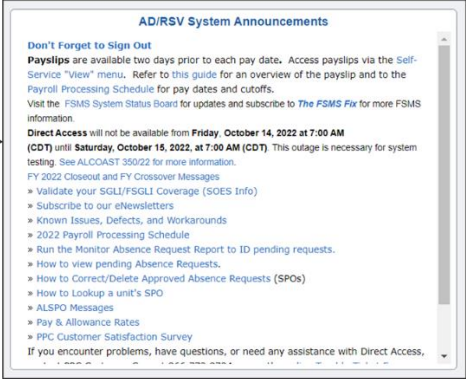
AD/RSV System Announcements

Don't Forget to Sign Out

Payslips are available two days prior to each pay date. Access payslips via the Self-Service "View" menu. Refer to this guide for an overview of the payslip and to the Payroll Processing Schedule for pay dates and cutoffs.

Visit the FSMS System Status Board for updates and subscribe to The FSMS Fix for more FSMS information.

Direct Access will not be available from Friday, October 14, 2022 at 7:00 AM (CDT) until Saturday, October 15, 2022, at 7:00 AM (CDT). This outage is necessary for system testing. See ALCOAST 350/22 for more information.

FY 2022 Closeout and FY Crossover Messages

» Validate your SGLI/FSGLI Coverage (SOES Info)
» Subscribe to our eNewsletters
» Known Issues, Defects, and Workarounds
» 2022 Payroll Processing Schedule
» Run the Monitor Absence Request Report to ID pending requests.
» How to view pending Absence Requests.
» How to Correct/Delete Approved Absence Requests (SPOs)
» How to Lookup a unit's SPO
» ALSPO Messages
» Pay & Allowance Rates
» PPC Customer Satisfaction Survey

If you encounter problems, have questions, or need any assistance with Direct Access, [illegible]